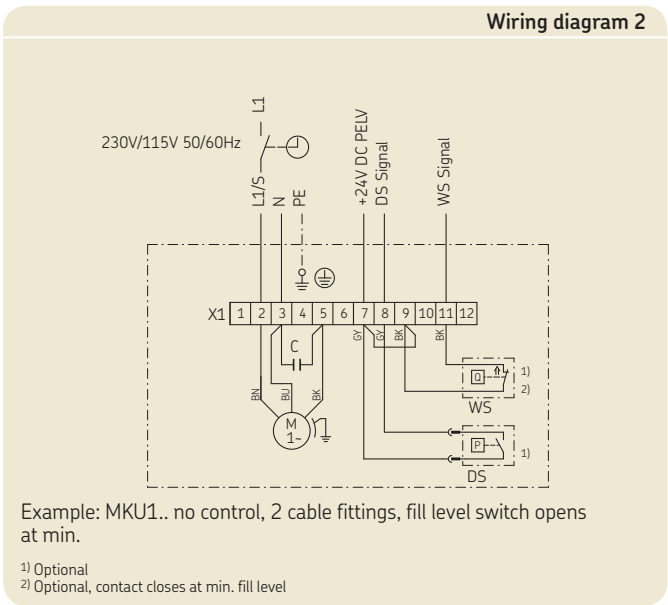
Wiring diagram 2

230V/115V 50/60Hz

L1

L1/S

N

PE

+24V DC PELV

DS Signal

WS Signal

X1

| 1 | 2 | 3 | 4 | 5 | 6 | 7 | 8 | 9 | 10 | 11 | 12 |
|---|---|---|---|---|---|---|---|---|---|---|---|

C

GY

GY

BK

BK

BN

BU

BK

M
1~

Q

1)

2)

WS

P

1)

DS

Example: MKU1.. no control, 2 cable fittings, fill level switch opens at min.

$^{1)}$ Optional
$^{2)}$ Optional, contact closes at min. fill level